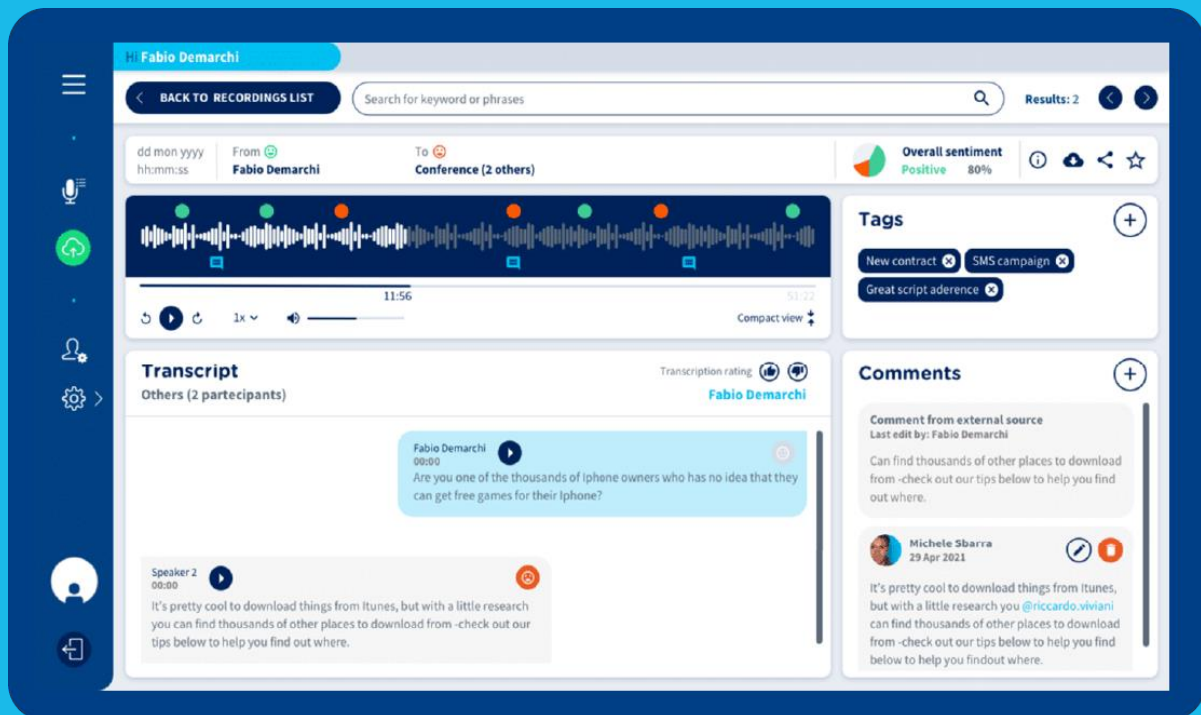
Hi Fabio Demarchi

BACK TO RECORDINGS LIST

Search for keyword or phrases

Results: 2

dd mon yyyy
hh:mm:ss

From
Fabio Demarchi

To
Conference (2 others)

Overall sentiment
Positive 80%

11:56

51:22

1x

Compact view

Tags

New contract

SMS campaign

Great script aderence

Transcript
Others (2 partecipants)

Transcription rating

Fabio Demarchi

Fabio Demarchi
00:00
Are you one of the thousands of Iphone owners who has no idea that they can get free games for their Iphone?

Speaker 2
00:00
It's pretty cool to download things from Itunes, but with a little research you can find thousands of other places to download from -check out our tips below to help you find out where.

Comments

Comment from external source
Last edit by: Fabio Demarchi
Can find thousands of other places to download from -check out our tips below to help you find out where.

Michele Sbarra
29 Apr 2021
It's pretty cool to download things from Itunes, but with a little research you @riccardo.viviani can find thousands of other places to download from -check out our tips below to help you find below to help you findout where.